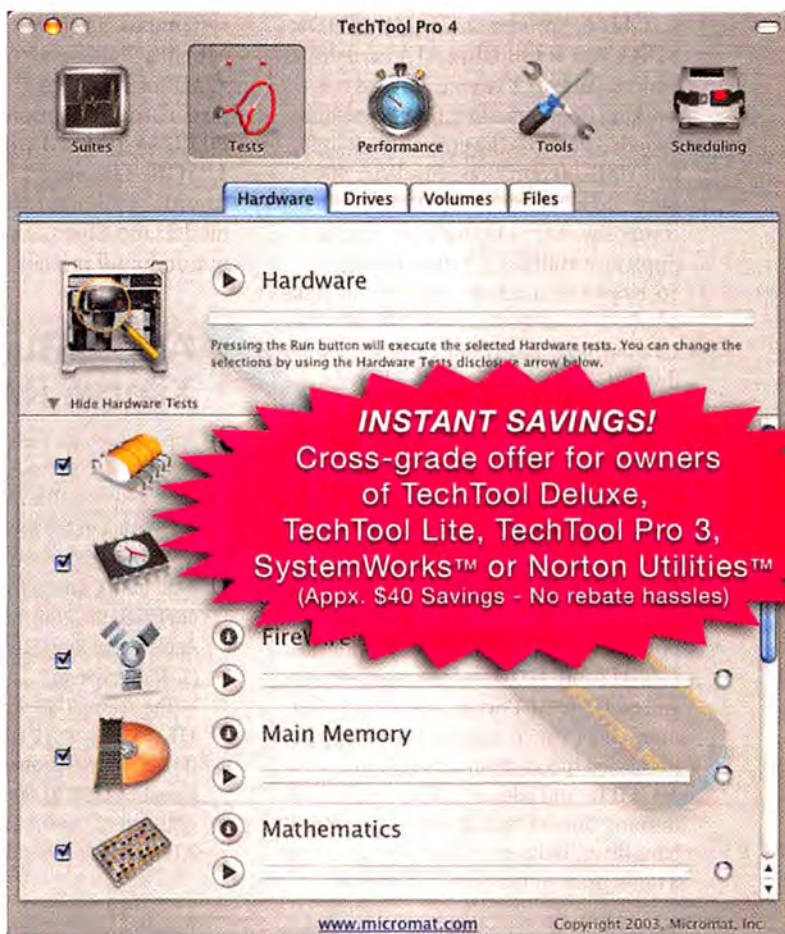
TechTool Pro 4

Suites
Tests
Performance
Tools
Scheduling

Hardware
Drives
Volumes
Files

Hardware

Pressing the Run button will execute the selected Hardware tests. You can change the selections by using the Hardware Tests disclos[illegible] arrow below.

Hide Hardware Tests

INSTANT SAVINGS!
Cross-grade offer for owners of TechTool Deluxe, TechTool Lite, TechTool Pro 3, SystemWorks™ or Norton Utilities™
(Appx. $40 Savings - No rebate hassles)

Fire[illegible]

Main Memory

Mathematics

www.micromat.com
Copyright 2003, Micromat, Inc.